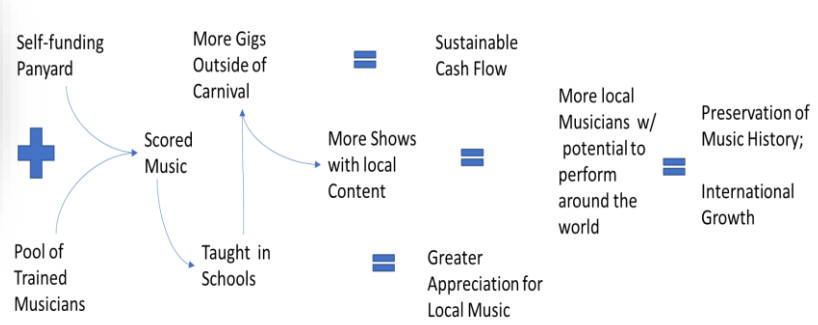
Self-funding Panyard

More Gigs Outside of Carnival

Sustainable Cash Flow

Scored Music

More Shows with local Content

More local Musicians w/ potential to perform around the world

Preservation of Music History;

International Growth

Pool of Trained Musicians

Taught in Schools

Greater Appreciation for Local Music